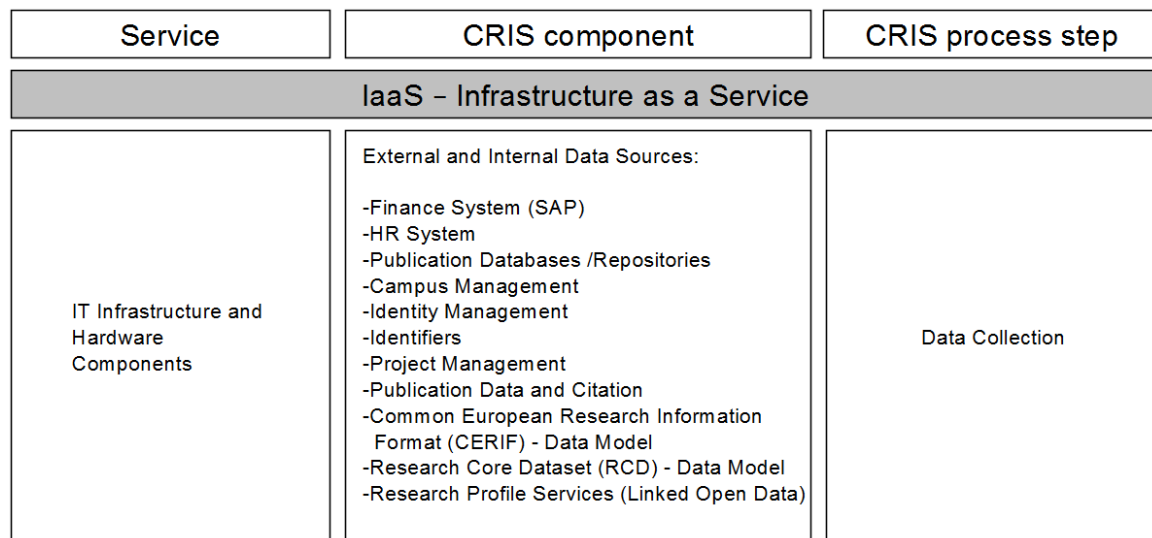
| Service | CRIS component | CRIS process step |
|---|---|---|

IaaS - Infrastructure as a Service

| | | |
|---|---|---|
| IT Infrastructure and Hardware Components | External and Internal Data Sources:<br><br>-Finance System (SAP)<br>-HR System<br>-Publication Databases /Repositories<br>-Campus Management<br>-Identity Management<br>-Identifiers<br>-Project Management<br>-Publication Data and Citation<br>-Common European Research Information Format (CERIF) - Data Model<br>-Research Core Dataset (RCD) - Data Model<br>-Research Profile Services (Linked Open Data) | Data Collection |